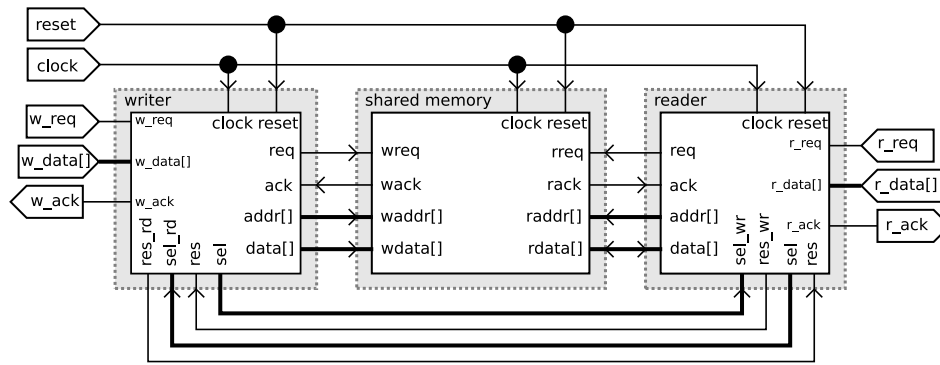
reset
clock
writer
w_req
w_data[]
w_ack
w_req
w_data[]
w_ack
clock reset
req
ack
addr[]
data[]
res_rd
sel_rd
res
sel
shared memory
clock reset
wreq
wack
waddr[]
wdata[]
rreq
rack
raddr[]
rdata[]
reader
clock reset
req
ack
addr[]
data[]
sel_wr
res_wr
sel
res
r_req
r_data[]
r_ack
r_req
r_data[]
r_ack